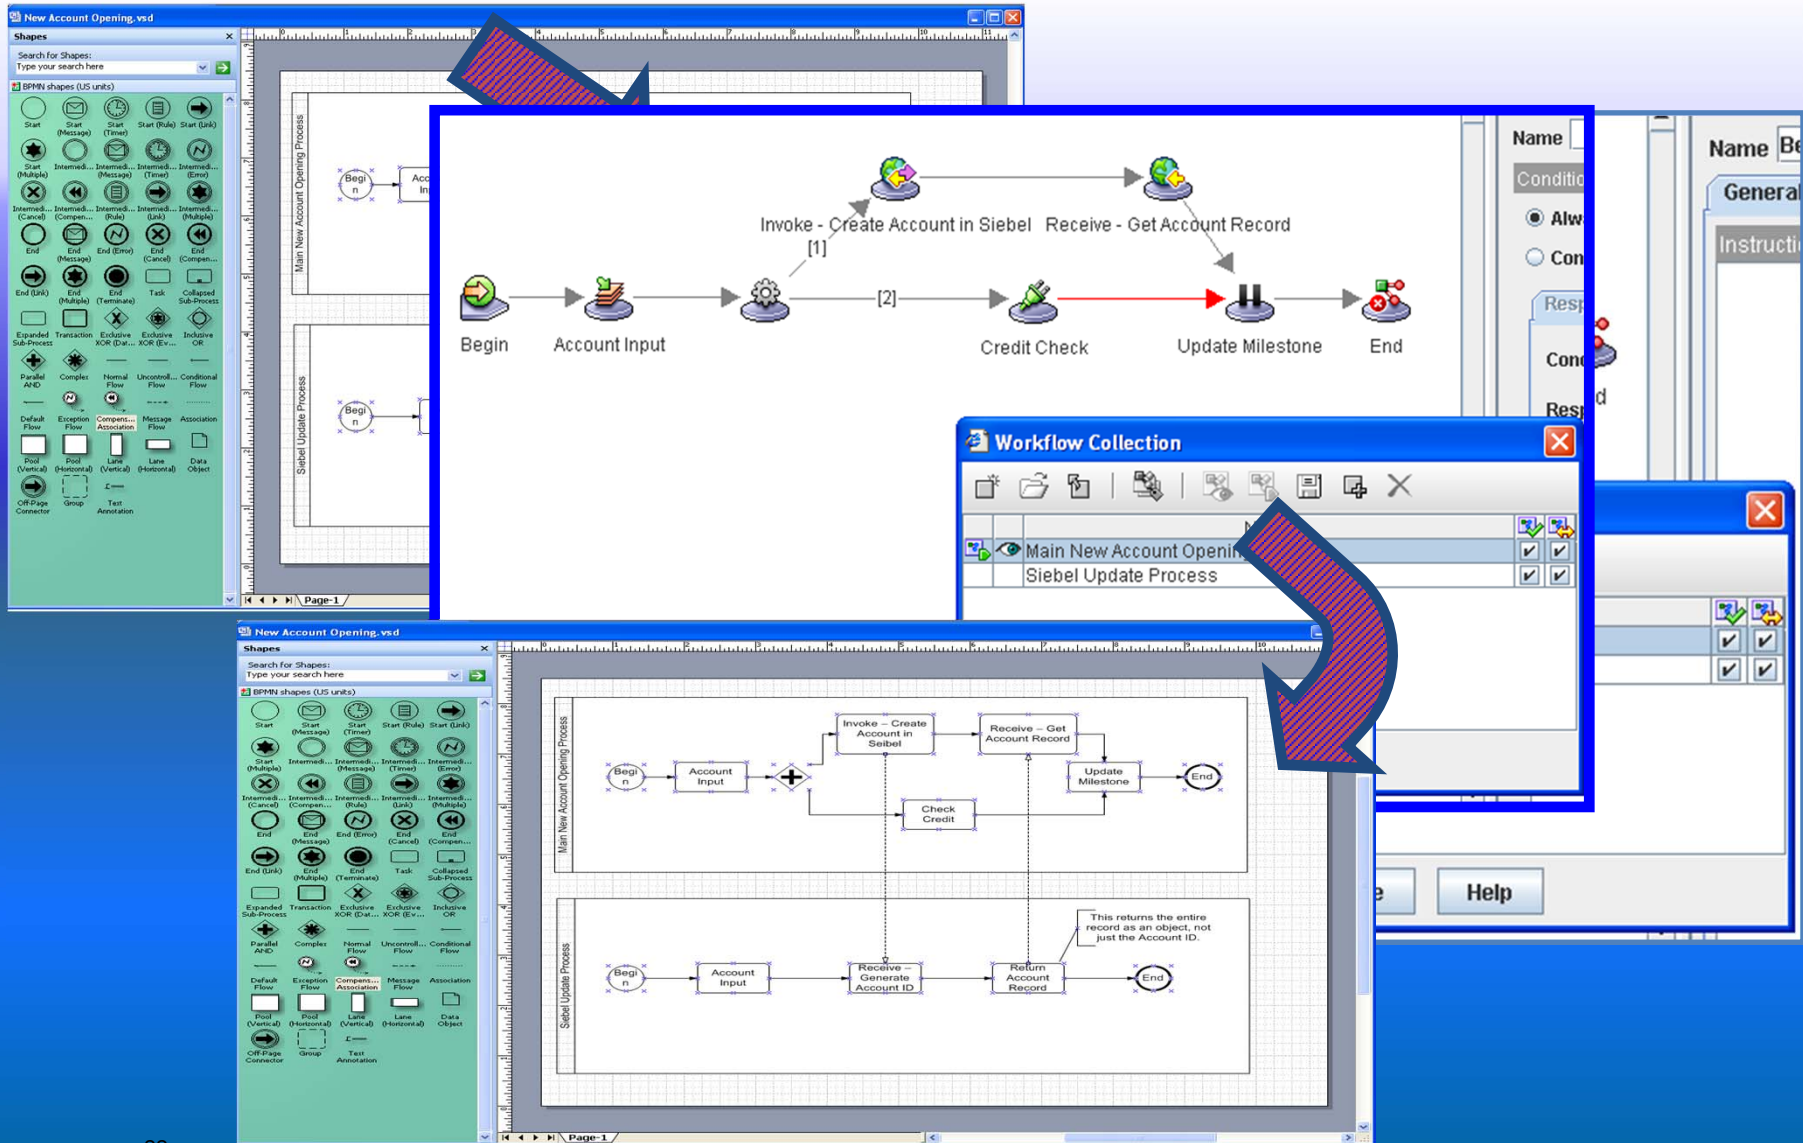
New Account Opening.vsd

Shapes

Search for Shapes:

Type your search here

BPMN shapes (US units)

Start
Start (Message)
Start (Timer)
Start (Rule)
Start (Link)
Start (Multiple)
Intermedi...
Intermedi... (Message)
Intermedi... (Timer)
Intermedi... (Error)
Intermedi... (Cancel)
Intermedi... (Compen...
Intermedi... (Rule)
Intermedi... (Link)
Intermedi... (Multiple)
End
End (Message)
End (Error)
End (Cancel)
End (Compen...
End (Link)
End (Multiple)
End (Terminate)
Task
Collapsed Sub-Process
Expanded Sub-Process
Transaction
Exclusive XOR (Dat...
Exclusive XOR (Ev...
Inclusive OR
Parallel AND
Complex
Normal Flow
Uncontroll... Flow
Conditional Flow
Default Flow
Exception Flow
Compens... Association
Message Flow
Association
Pool (Vertical)
Pool (Horizontal)
Lane (Vertical)
Lane (Horizontal)
Data Object
Off-Page Connector
Group
Text Annotation

Main New Account Opening Process

Begi n

Acc In

Siebel Update Process

Begi n

Page-1

Invoke - Create Account in Siebel

Receive - Get Account Record

[1]

[2]

Begin

Account Input

Credit Check

Update Milestone

End

Name

Conditio

Alw

Con

Resp

Con

Resp

d

Name Be

General

Instructi

Workflow Collection

N

Main New Account Openin

Siebel Update Process

e

Help

New Account Opening.vsd

Shapes

Search for Shapes:

Type your search here

BPMN shapes (US units)

Main New Account Opening Process

Begi n

Account Input

Invoke – Create Account in Seibel

Receive – Get Account Record

Update Milestone

Check Credit

End

Siebel Update Process

Begi n

Account Input

Receive – Generate Account ID

Return Account Record

End

This returns the entire record as an object, not just the Account ID.

Page-1